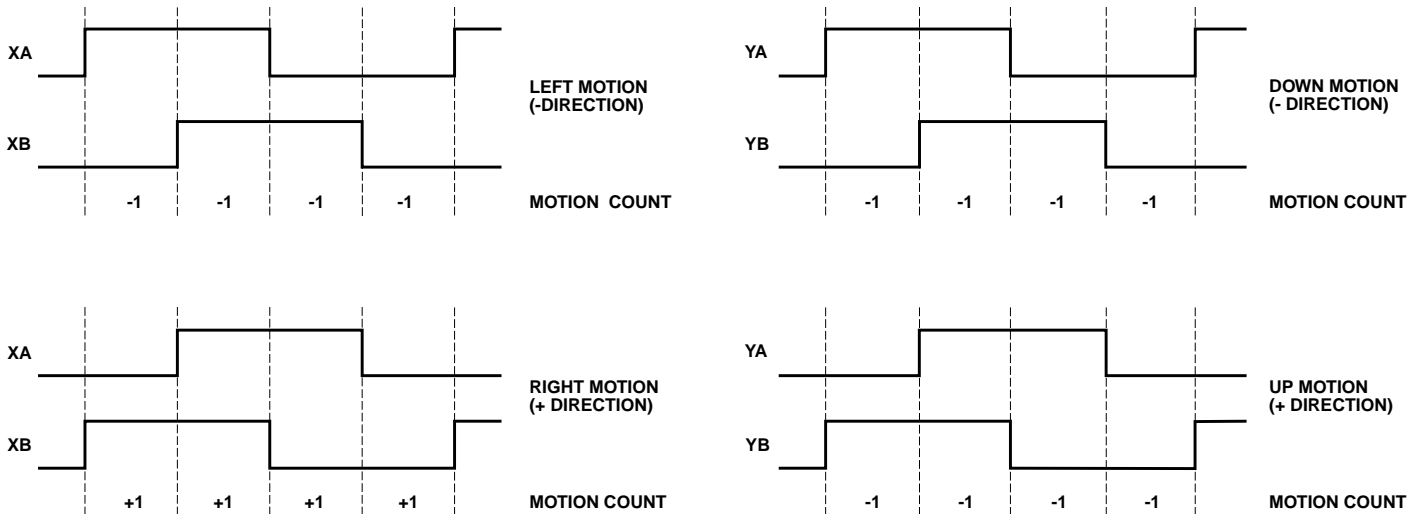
XA

XB

LEFT MOTION (-DIRECTION)

-1 -1 -1 -1

MOTION  COUNT

YA

YB

DOWN MOTION (- DIRECTION)

-1 -1 -1 -1

MOTION COUNT

XA

XB

RIGHT MOTION (+ DIRECTION)

+1 +1 +1 +1

MOTION COUNT

YA

YB

UP MOTION (+ DIRECTION)

-1 -1 -1 -1

MOTION COUNT